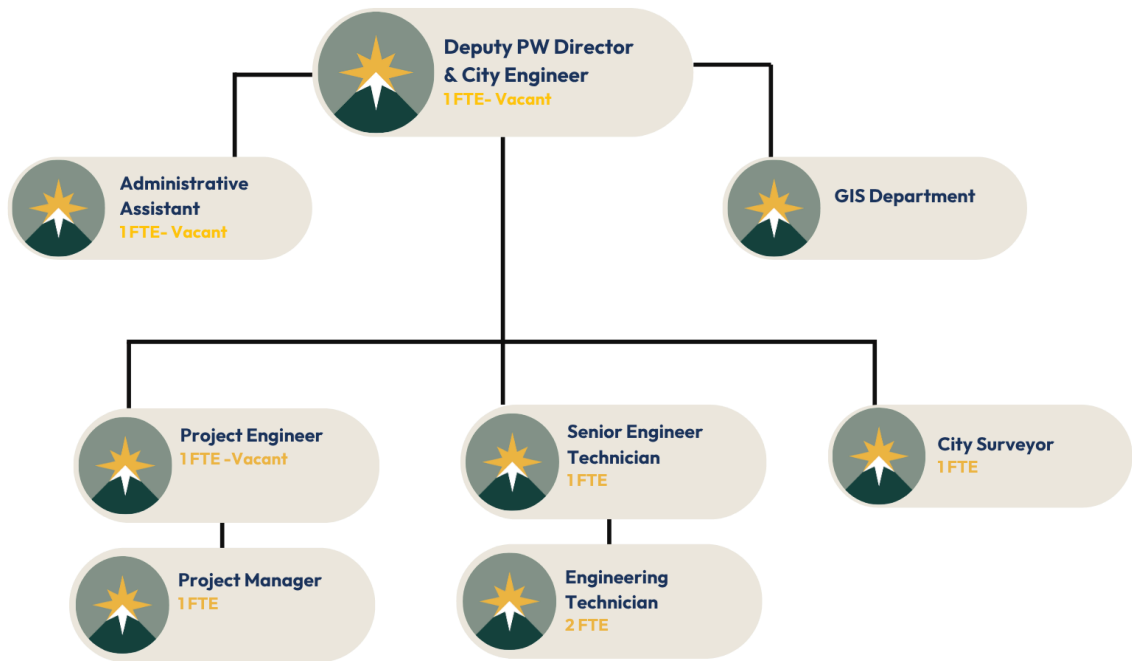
Deputy PW Director & City Engineer
1 FTE- Vacant

Administrative Assistant
1 FTE- Vacant

GIS Department

Project Engineer
1 FTE -Vacant

Senior Engineer Technician
1 FTE

City Surveyor
1 FTE

Project Manager
1 FTE

Engineering Technician
2 FTE